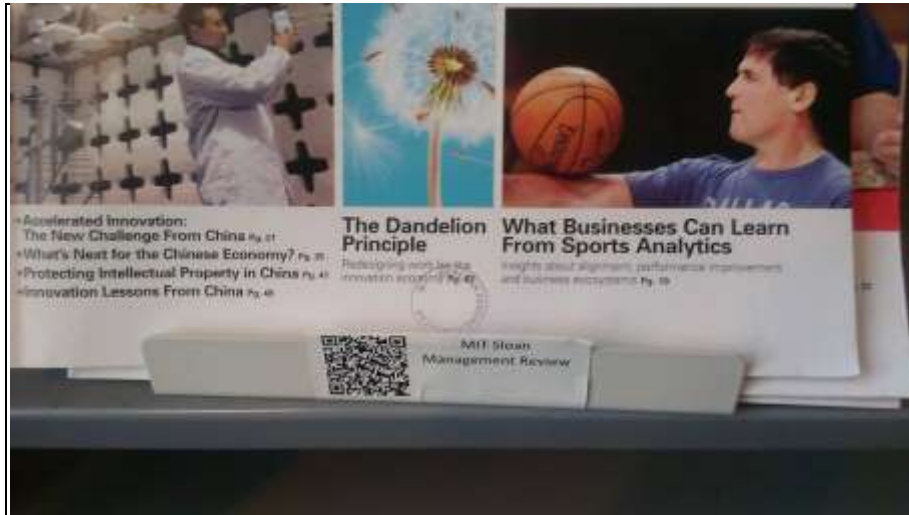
• Accelerated Innovation: The New Challenge From China Pg. 27
• What's Next for the Chinese Economy? Pg. 35
• Protecting Intellectual Property in China Pg. 41
• Innovation Lessons From China Pg. 45

The Dandelion Principle
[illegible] Pg. 47

What Businesses Can Learn From Sports Analytics
Insights about alignment, performance improvement and business ecosystems Pg. 59

MIT Sloan Management Review